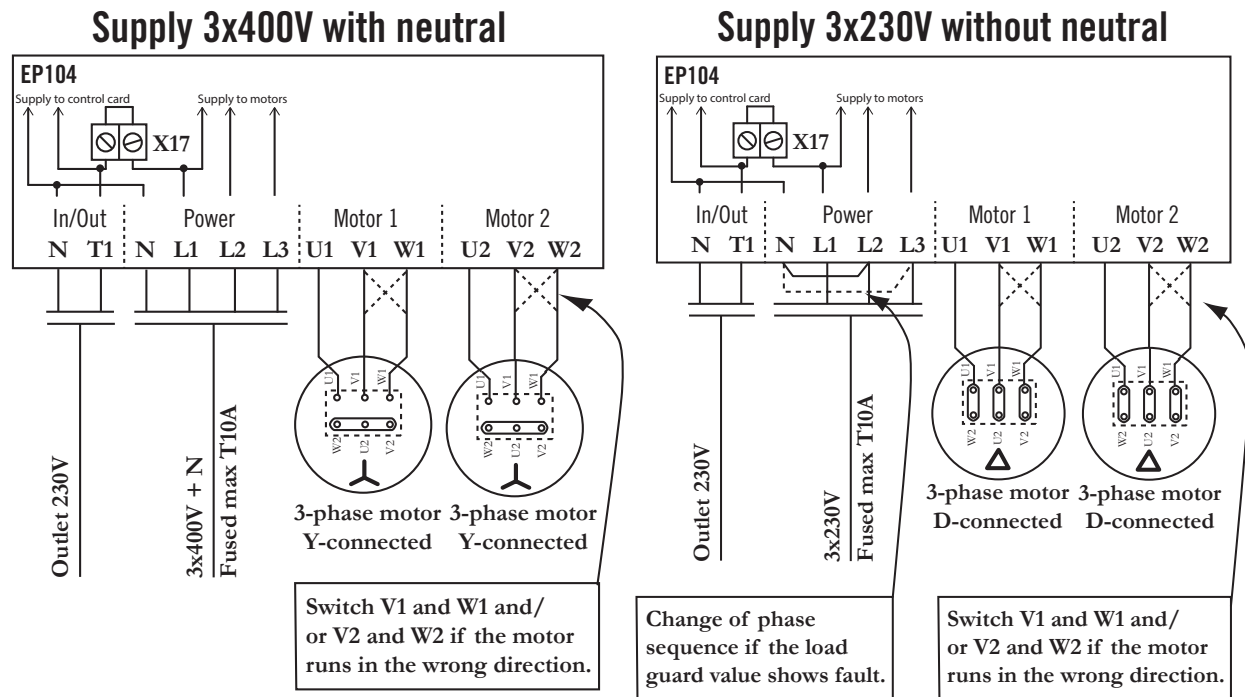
Supply 3x400V with neutral

EP104
Supply to control card
Supply to motors
X17
In/Out
Power
Motor 1
Motor 2
N T1 N L1 L2 L3 U1 V1 W1 U2 V2 W2

U1 V1 W1
W2 U2 V2
U1 V1 W1
W2 U2 V2

Outlet 230V
3x400V + N
Fused max T10A

3-phase motor Y-connected
3-phase motor Y-connected

Switch V1 and W1 and/ or V2 and W2 if the motor runs in the wrong direction.

Supply 3x230V without neutral

EP104
Supply to control card
Supply to motors
X17
In/Out
Power
Motor 1
Motor 2
N T1 N L1 L2 L3 U1 V1 W1 U2 V2 W2

U1 V1 W1
W2 U2 V2
U1 V1 W1
W2 U2 V2

Outlet 230V
3x230V
Fused max T10A

3-phase motor D-connected
3-phase motor D-connected

Change of phase sequence if the load guard value shows fault.

Switch V1 and W1 and/ or V2 and W2 if the motor runs in the wrong direction.